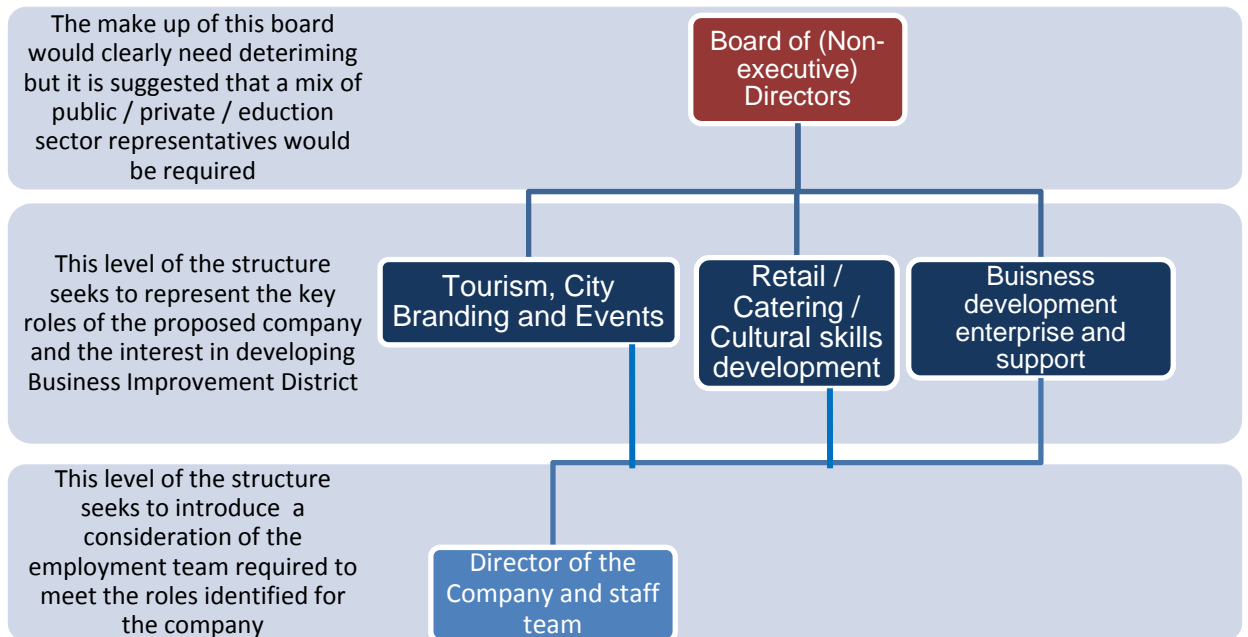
The make up of this board would clearly need deteriming but it is suggested that a mix of public / private / eduction sector representatives would be required

Board of (Non-executive) Directors

This level of the structure seeks to represent the key roles of the proposed company and the interest in developing Business Improvement District

Tourism, City Branding and Events

Retail / Catering / Cultural skills development

Buisness development enterprise and support

This level of the structure seeks to introduce a consideration of the employment team required to meet the roles identified for the company

Director of the Company and staff team